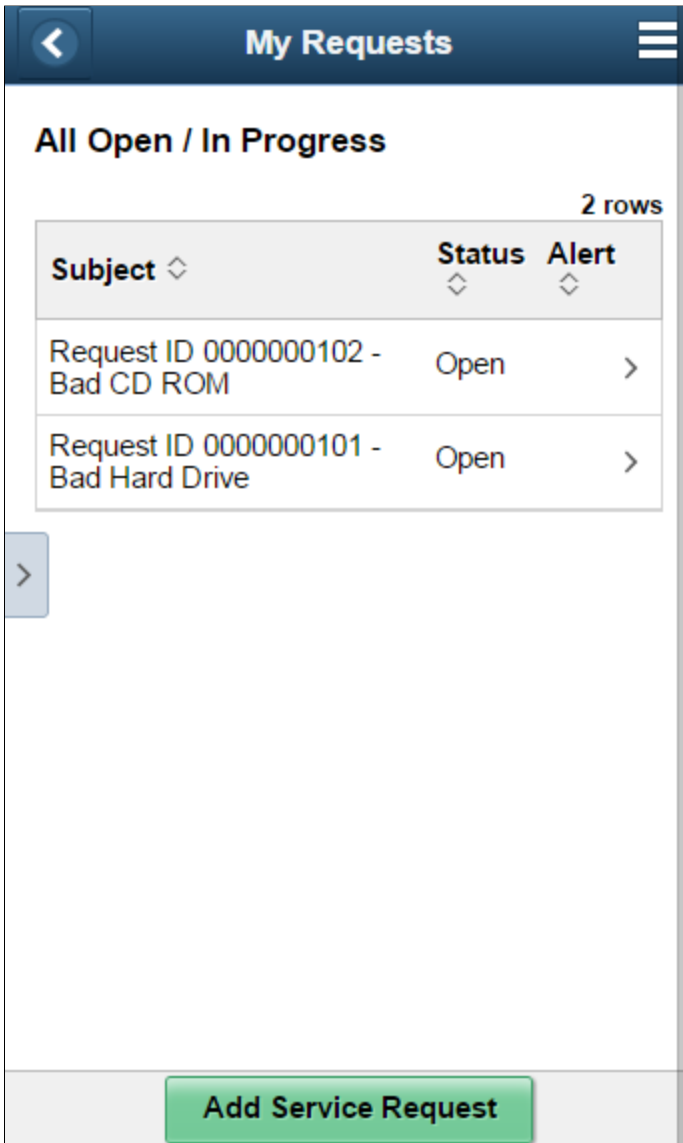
My Requests

All Open / In Progress

2 rows

| Subject | Status | Alert |
|---|---|---|
| Request ID 0000000102 - Bad CD ROM | Open | |
| Request ID 0000000101 - Bad Hard Drive | Open | |

Add Service Request